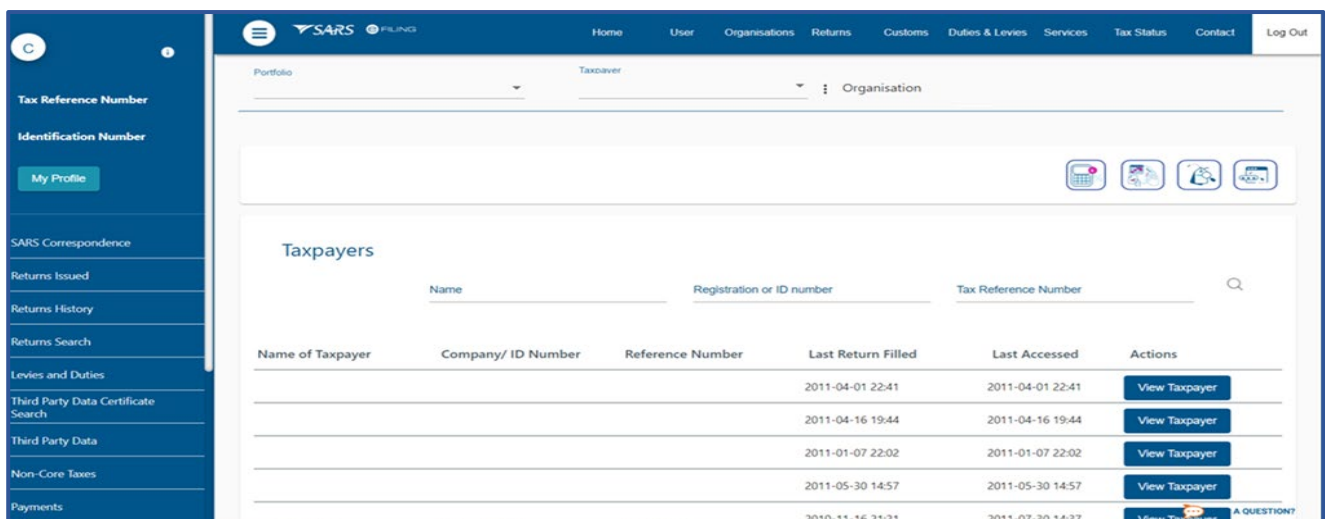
C

Tax Reference Number

Identification Number

My Profile

SARS Correspondence

Returns Issued

Returns History

Returns Search

Levies and Duties

Third Party Data Certificate Search

Third Party Data

Non-Core Taxes

Payments

SARS eFILING

Home User Organisations Returns Customs Duties & Levies Services Tax Status Contact Log Out

Portfolio

Taxpayer

Organisation

Taxpayers

Name

Registration or ID number

Tax Reference Number

| Name of Taxpayer | Company/ ID Number | Reference Number | Last Return Filled | Last Accessed | Actions |
|---|---|---|---|---|---|
| | | | 2011-04-01 22:41 | 2011-04-01 22:41 | View Taxpayer |
| | | | 2011-04-16 19:44 | 2011-04-16 19:44 | View Taxpayer |
| | | | 2011-01-07 22:02 | 2011-01-07 22:02 | View Taxpayer |
| | | | 2011-05-30 14:57 | 2011-05-30 14:57 | View Taxpayer |
| | | | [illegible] | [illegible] | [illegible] |

A QUESTION?